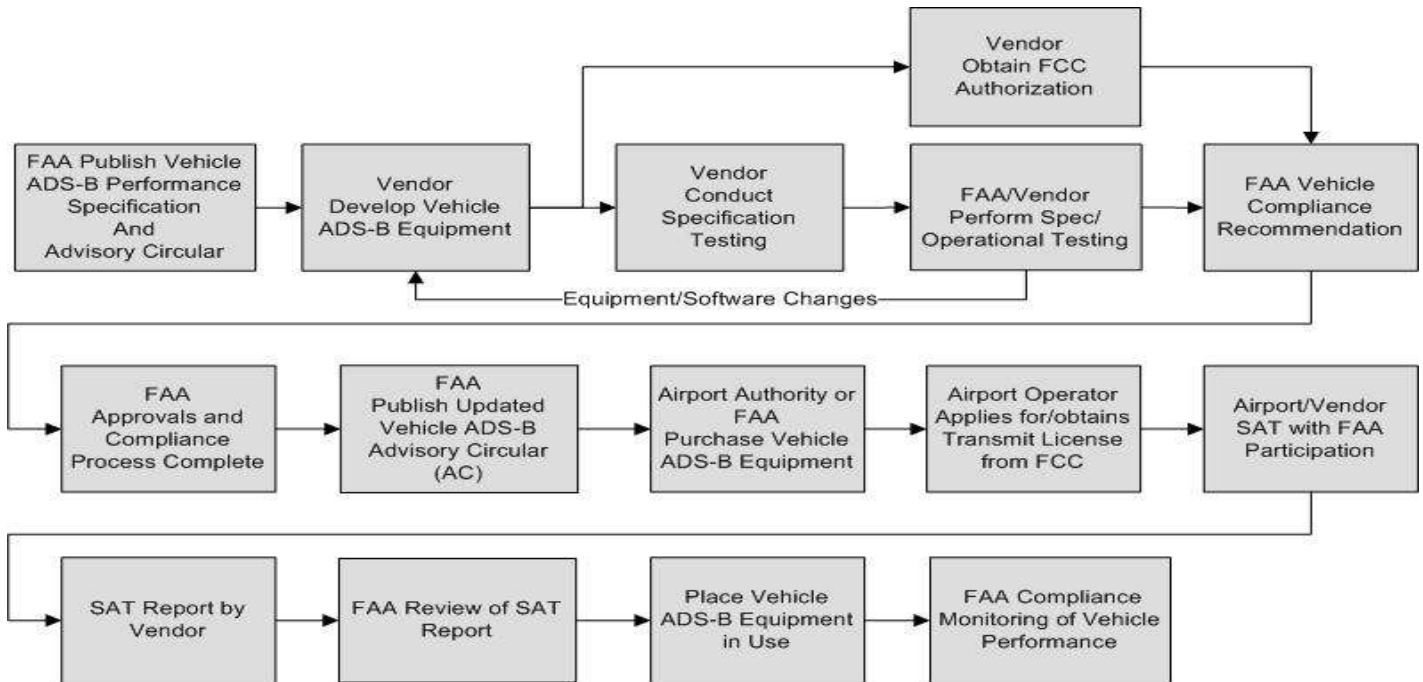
FAA Publish Vehicle ADS-B Performance Specification And Advisory Circular

Vendor Develop Vehicle ADS-B Equipment

Vendor Obtain FCC Authorization

Vendor Conduct Specification Testing

FAA/Vendor Perform Spec/ Operational Testing

FAA Vehicle Compliance Recommendation

Equipment/Software Changes

FAA Approvals and Compliance Process Complete

FAA Publish Updated Vehicle ADS-B Advisory Circular (AC)

Airport Authority or FAA Purchase Vehicle ADS-B Equipment

Airport Operator Applies for/obtains Transmit License from FCC

Airport/Vendor SAT with FAA Participation

SAT Report by Vendor

FAA Review of SAT Report

Place Vehicle ADS-B Equipment in Use

FAA Compliance Monitoring of Vehicle Performance